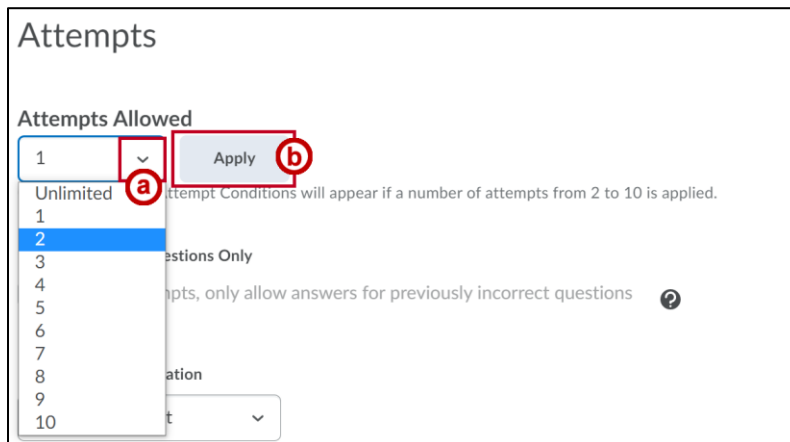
Attempts

Attempts Allowed

1

Apply

b

a

Unlimited
1
2
3
4
5
6
7
8
9
10

ttempt Conditions will appear if a number of attempts from 2 to 10 is applied.

stions Only

pts, only allow answers for previously incorrect questions

ation

t